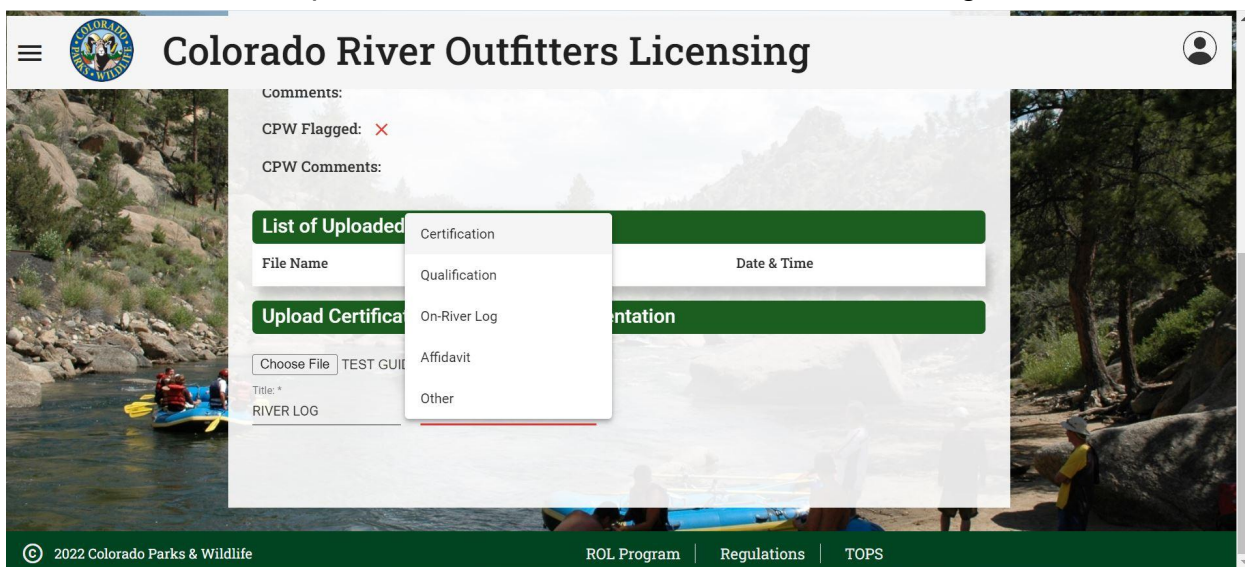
COLORADO PARKS & WILDLIFE

Colorado River Outfitters Licensing

Comments:

CPW Flagged: ×

CPW Comments:

List of Uploaded

File Name

Date & Time

Upload Certificat

entation

Certification

Qualification

On-River Log

Affidavit

Other

Choose File TEST GUI

Title: *

RIVER LOG

© 2022 Colorado Parks & Wildlife

ROL Program | Regulations | TOPS